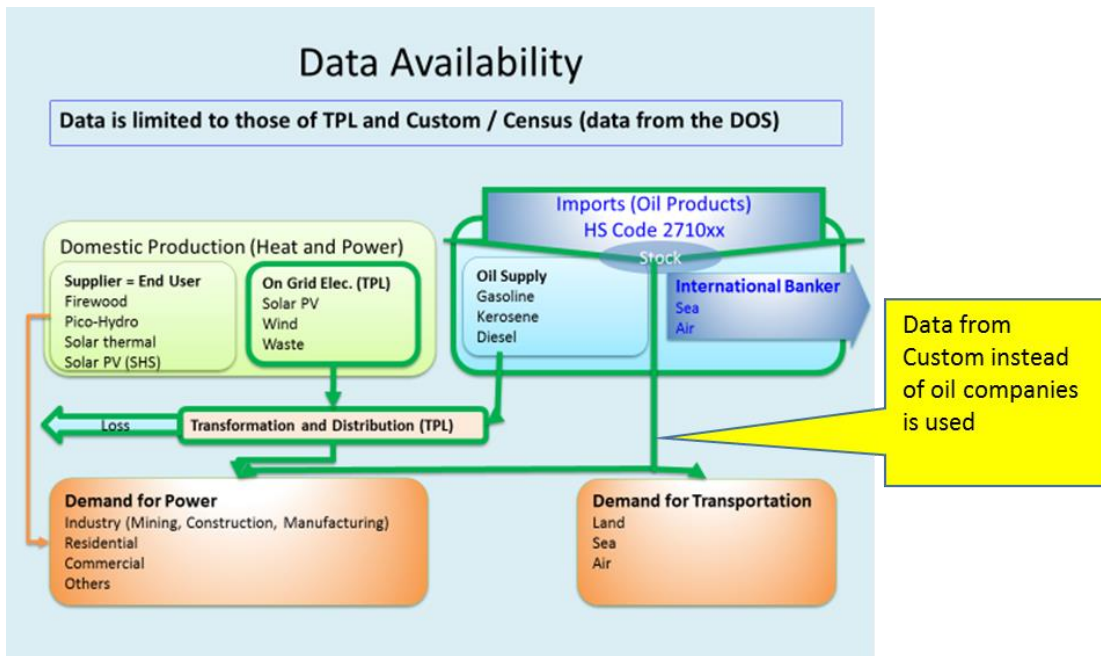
Data Availability

Data is limited to those of TPL and Custom / Census (data from the DOS)

Imports (Oil Products)
HS Code 2710xx

Stock

Domestic Production (Heat and Power)

Supplier = End User
Firewood
Pico-Hydro
Solar thermal
Solar PV (SHS)

On Grid Elec. (TPL)
Solar PV
Wind
Waste

Oil Supply
Gasoline
Kerosene
Diesel

International Banker
Sea
Air

Data from Custom instead of oil companies is used

Loss

Transformation and Distribution (TPL)

Demand for Power
Industry (Mining, Construction, Manufacturing)
Residential
Commercial
Others

Demand for Transportation
Land
Sea
Air